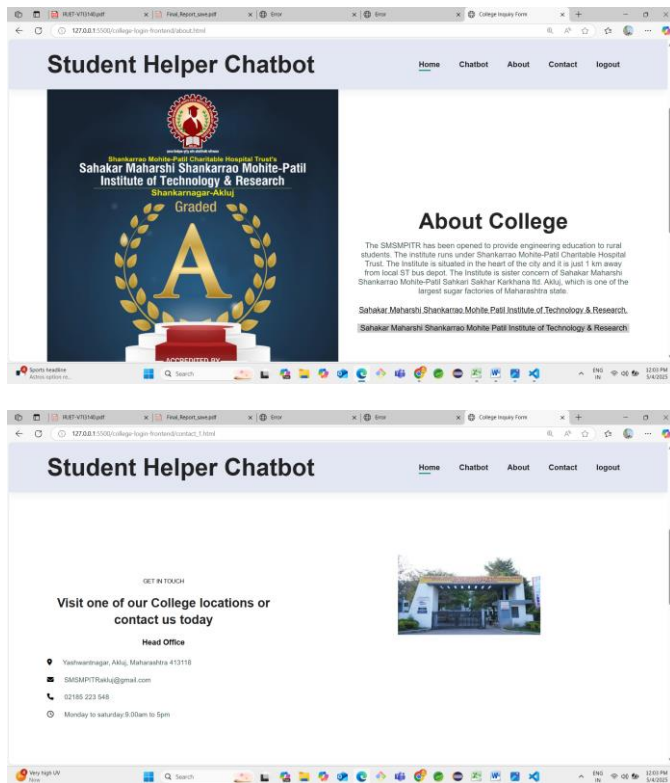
RU87-V70140.pdf | Final_Report_save.pdf | Error | Error | College Inquiry Form

127.0.0.1:5500/college-login-frontend/about.html

Student Helper Chatbot

Home Chatbot About Contact logout

Shankarrao Mohite-Patil Charitable Hospital Trust's
Sahakar Maharshi Shankarrao Mohite-Patil Institute of Technology & Research
Shankarnagar-Akluj
Graded
A
ACCREDITED BY

About College

The SMSMPITR has been opened to provide engineering education to rural students. The institute runs under Shankarrao Mohite-Patil Charitable Hospital Trust. The Institute is situated in the heart of the city and it is just 1 km away from local ST bus depot. The Institute is sister concern of Sahakar Maharshi Shankarrao Mohite-Patil Sahkari Sakhar Karkhana ltd. Akluj, which is one of the largest sugar factories of Maharashtra state.

Sahakar Maharshi Shankarrao Mohite Patil Institute of Technology & Research.

Sahakar Maharshi Shankarrao Mohite Patil Institute of Technology & Research

Sports headline
Search
ENG IN 12:03 PM 5/4/2025

RU87-V70140.pdf | Final_Report_save.pdf | Error | Error | College Inquiry Form

127.0.0.1:5500/college-login-frontend/contact_1.html

Student Helper Chatbot

Home Chatbot About Contact logout

GET IN TOUCH

Visit one of our College locations or contact us today

Head Office

Yashwantnagar, Akluj, Maharashtra 413118

SMSMPITRakluj@gmail.com

02185 223 548

Monday to saturday,9.00am to 5pm

Very high UV
Now
Search
ENG IN 12:03 PM 5/4/2025